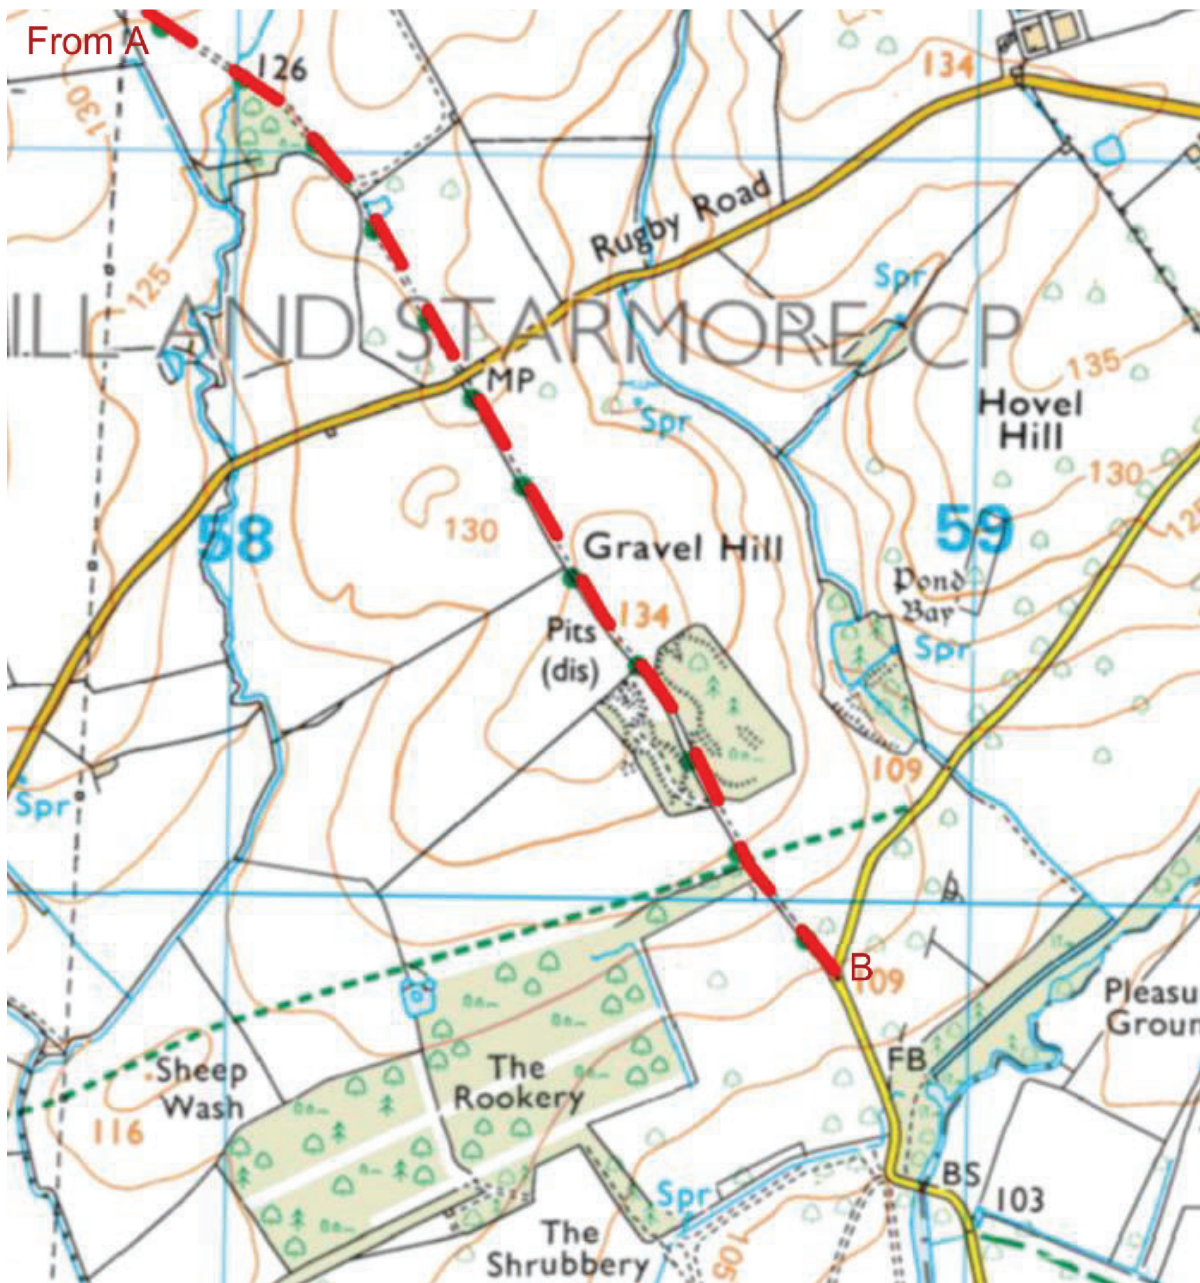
From A

126

134

130

Rugby Road

125

Spr

ILL AND STARMORE CP

MP

Spr

135

Hovel Hill

130

125

58

130

Gravel Hill

59

Pond Bay

Spr

Pits (dis)

134

109

Spr

B

109

Pleasu Groun

FB

Sheep Wash

116

The Rookery

BS

103

Spr

The Shrubbery

105